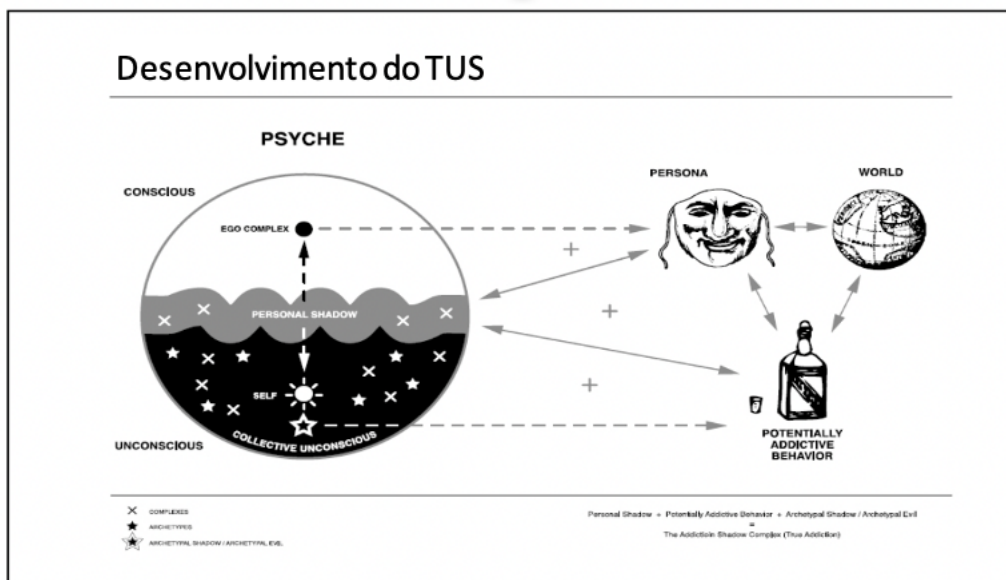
Desenvolvimento do TUS

PSYCHE

CONSCIOUS

EGO COMPLEX

PERSONAL SHADOW

SELF

COLLECTIVE UNCONSCIOUS

UNCONSCIOUS

PERSONA

WORLD

+

+

+

POTENTIALLY ADDICTIVE BEHAVIOR

× COMPLEXES
★ ARCHETYPES
☆ ARCHETYPAL SHADOW / ARCHETYPAL EVIL

Personal Shadow + Potentially Addictive Behavior + Archetypal Shadow / Archetypal Evil
=
The Addictioin Shadow Complex (True Addiction)